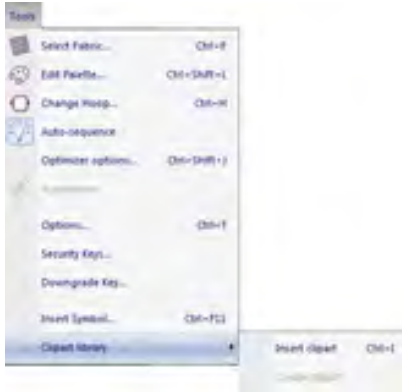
Tools

Select Fabric... Ctrl+F

Edit Palette... Ctrl+Shift+L

Change Hoop... Ctrl+H

Auto-sequence

Optimizer options... Ctrl+Shift+J

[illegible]

Options... Ctrl+T

Security Keys...

Downgrade Key...

Insert Symbol... Ctrl+F11

Clipart library

Insert clipart Ctrl+I

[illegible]